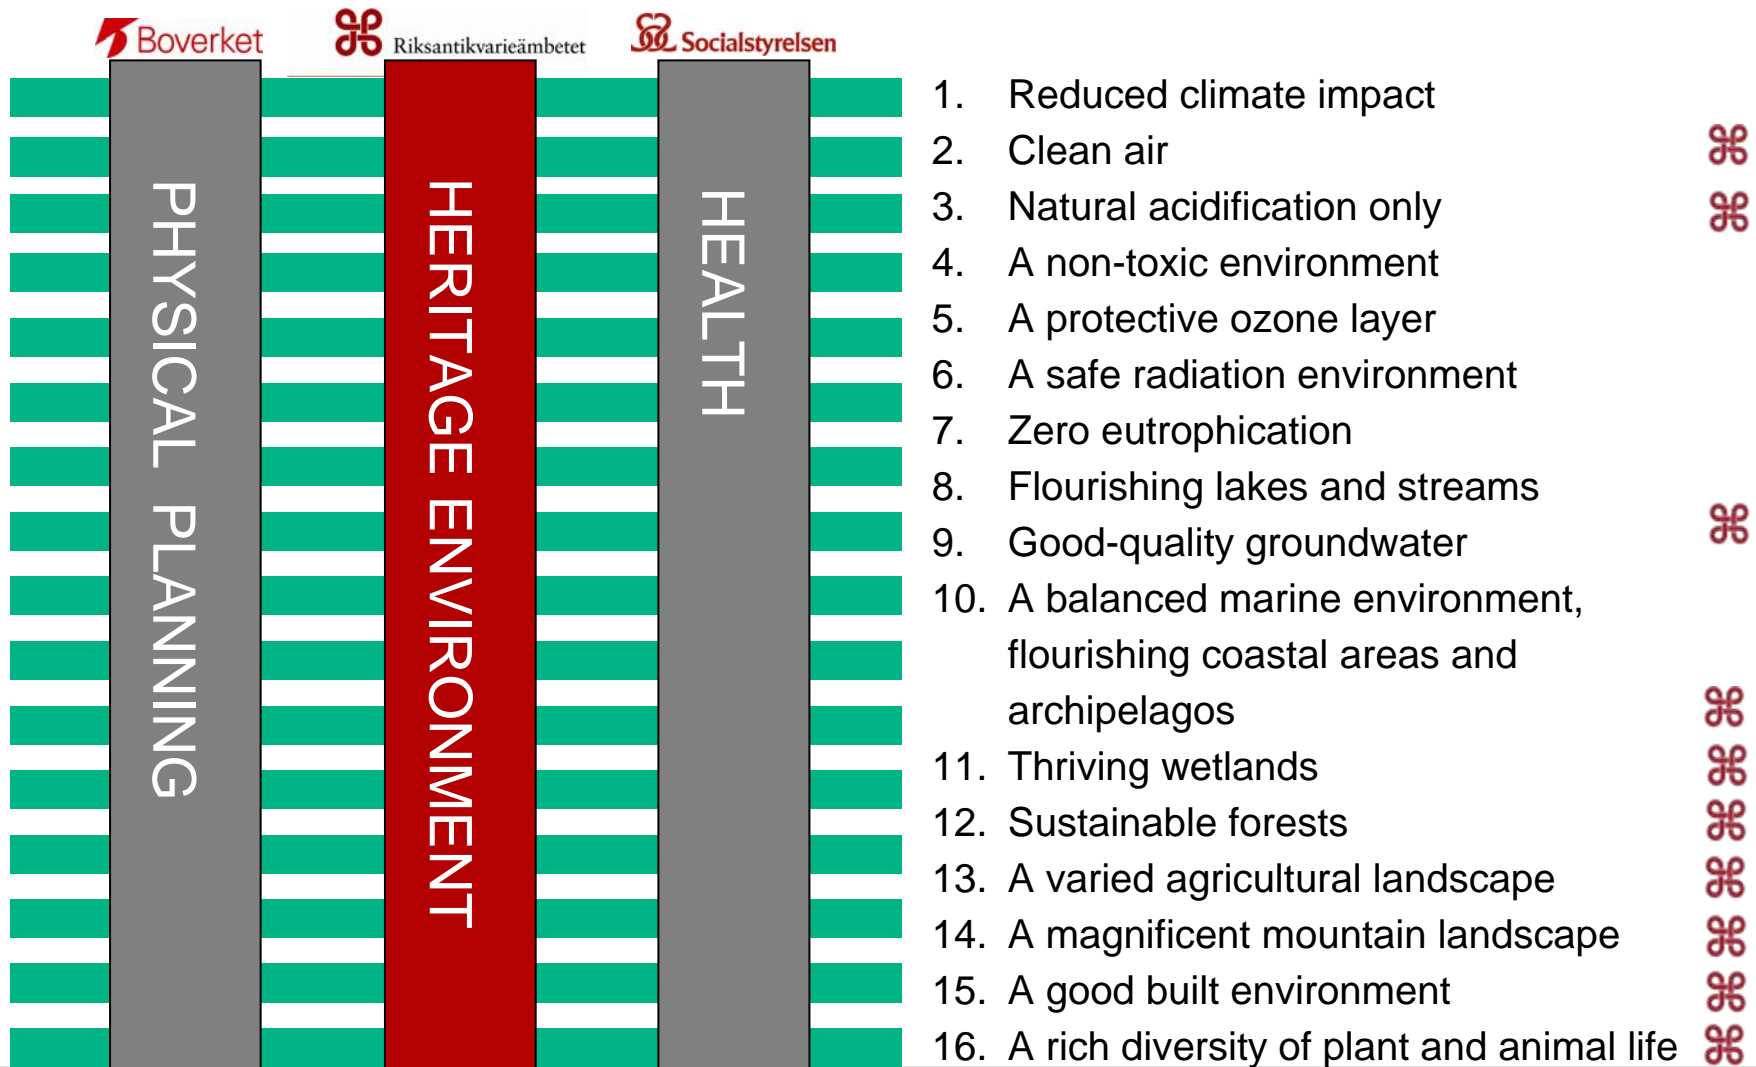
Boverket

Riksantikvarieämbetet

Socialstyrelsen

PHYSICAL PLANNING

HERITAGE ENVIRONMENT

HEALTH

1. Reduced climate impact
2. Clean air ⌘
3. Natural acidification only ⌘
4. A non-toxic environment
5. A protective ozone layer
6. A safe radiation environment
7. Zero eutrophication
8. Flourishing lakes and streams
9. Good-quality groundwater ⌘
10. A balanced marine environment, flourishing coastal areas and archipelagos ⌘
11. Thriving wetlands ⌘
12. Sustainable forests ⌘
13. A varied agricultural landscape ⌘
14. A magnificent mountain landscape ⌘
15. A good built environment ⌘
16. A rich diversity of plant and animal life ⌘